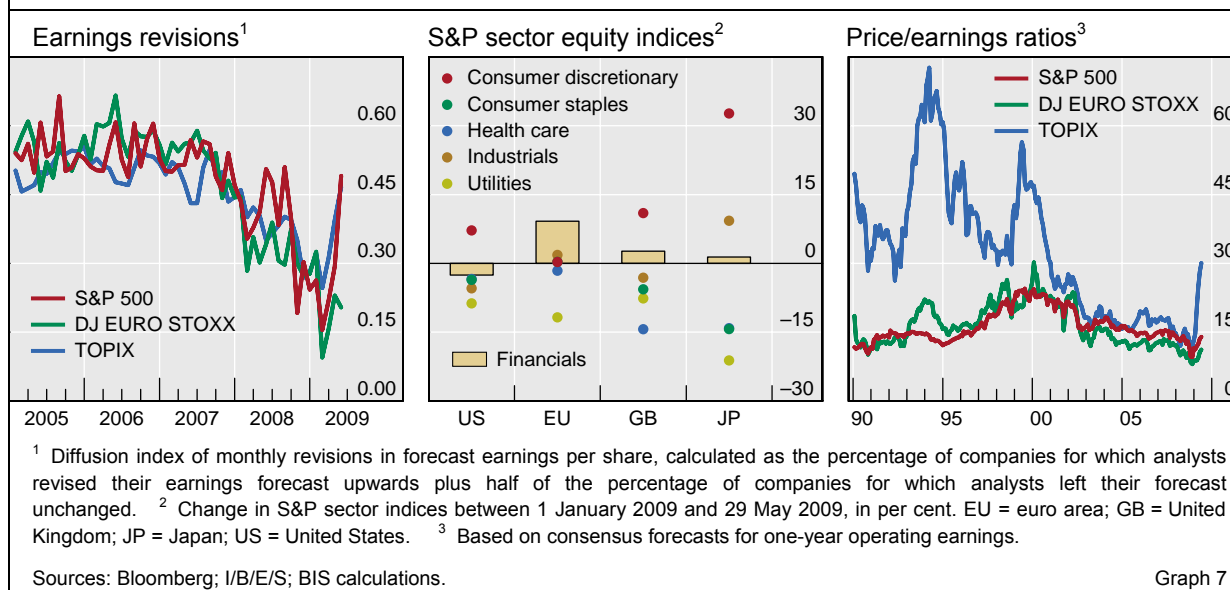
Earnings revisions$^1$

0.60
0.45
0.30
0.15
0.00

S&P 500
DJ EURO STOXX
TOPIX

2005 2006 2007 2008 2009

S&P sector equity indices$^2$

Consumer discretionary
Consumer staples
Health care
Industrials
Utilities

30
15
0
–15
–30

Financials

US EU GB JP

Price/earnings ratios$^3$

S&P 500
DJ EURO STOXX
TOPIX

60
45
30
15
0

90 95 00 05

$^1$ Diffusion index of monthly revisions in forecast earnings per share, calculated as the percentage of companies for which analysts revised their earnings forecast upwards plus half of the percentage of companies for which analysts left their forecast unchanged. $^2$ Change in S&P sector indices between 1 January 2009 and 29 May 2009, in per cent. EU = euro area; GB = United Kingdom; JP = Japan; US = United States. $^3$ Based on consensus forecasts for one-year operating earnings.

Sources: Bloomberg; I/B/E/S; BIS calculations. Graph 7